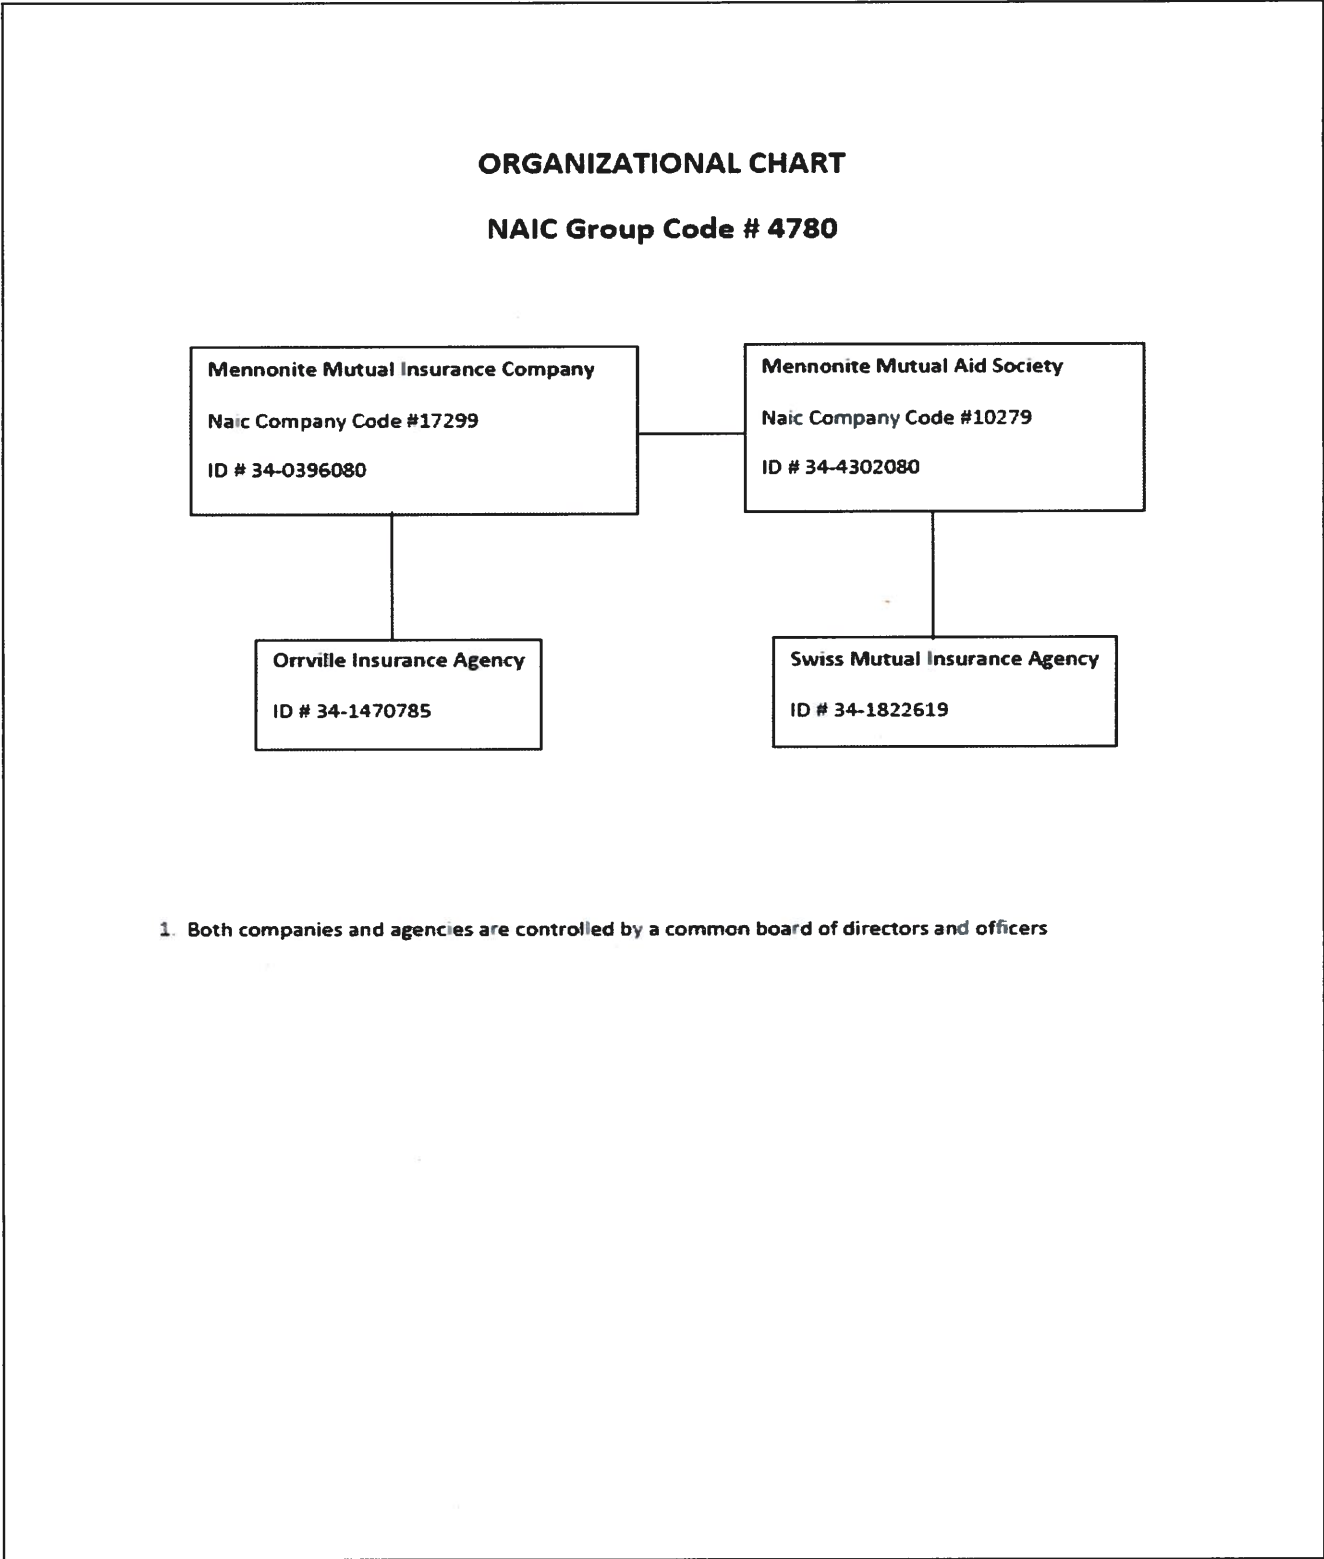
ORGANIZATIONAL CHART

NAIC Group Code # 4780

Mennonite Mutual Insurance Company

Naic Company Code #17299

ID # 34-0396080

Mennonite Mutual Aid Society

Naic Company Code #10279

ID # 34-4302080

Orrville Insurance Agency

ID # 34-1470785

Swiss Mutual Insurance Agency

ID # 34-1822619

1. Both companies and agencies are controlled by a common board of directors and officers